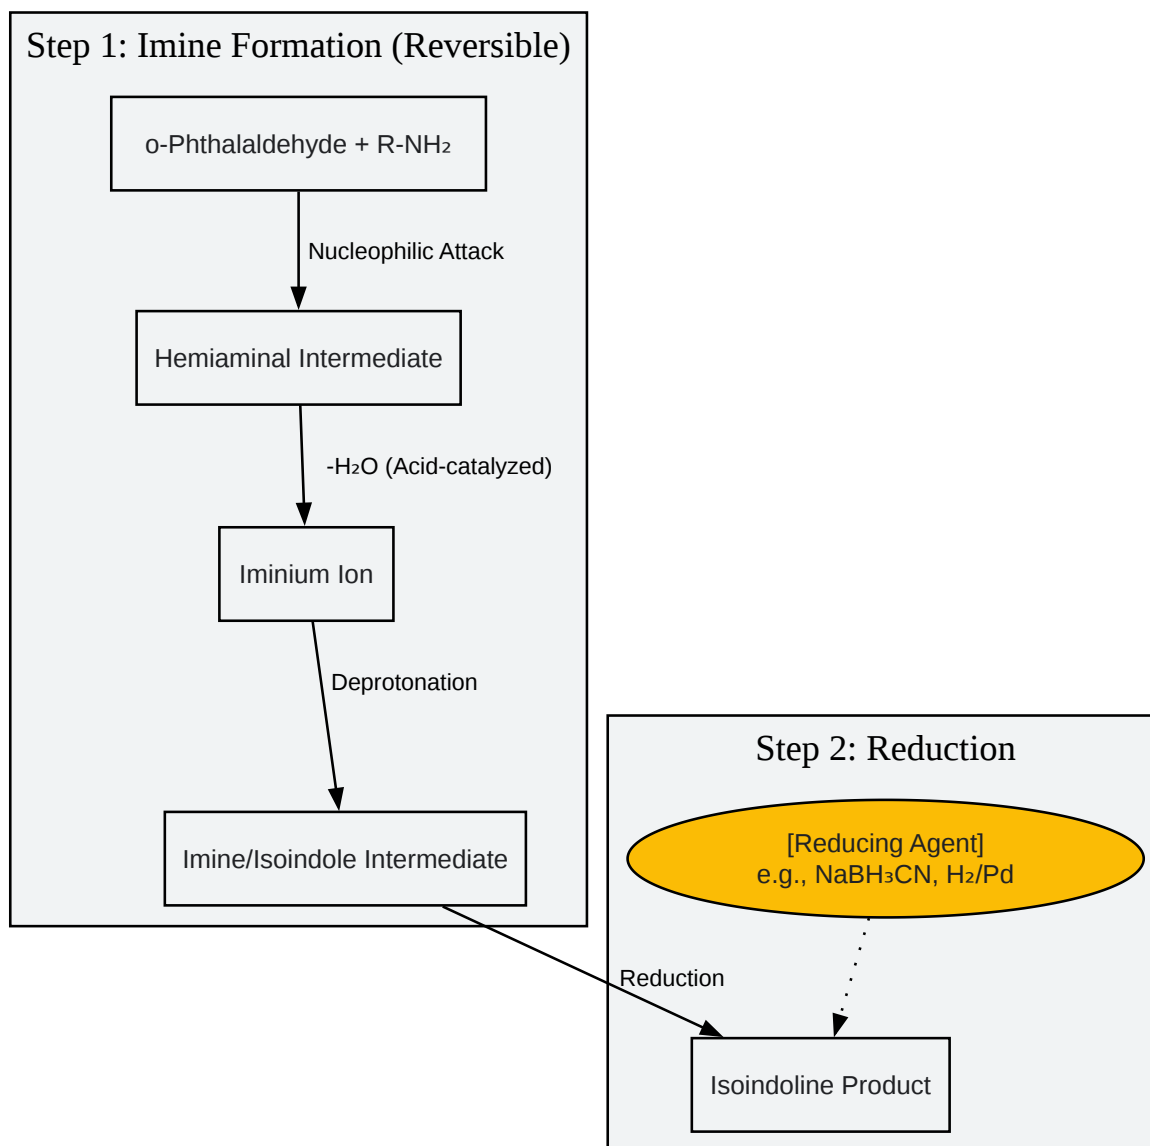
Step 1: Imine Formation (Reversible)

o-Phthalaldehyde + R-$NH_2$

Nucleophilic Attack

Hemiaminal Intermediate

-$H_2O$ (Acid-catalyzed)

Iminium Ion

Deprotonation

Imine/Isoindole Intermediate

Step 2: Reduction

[Reducing Agent]
e.g., $NaBH_3CN$, $H_2$/Pd

Reduction

Isoindoline Product